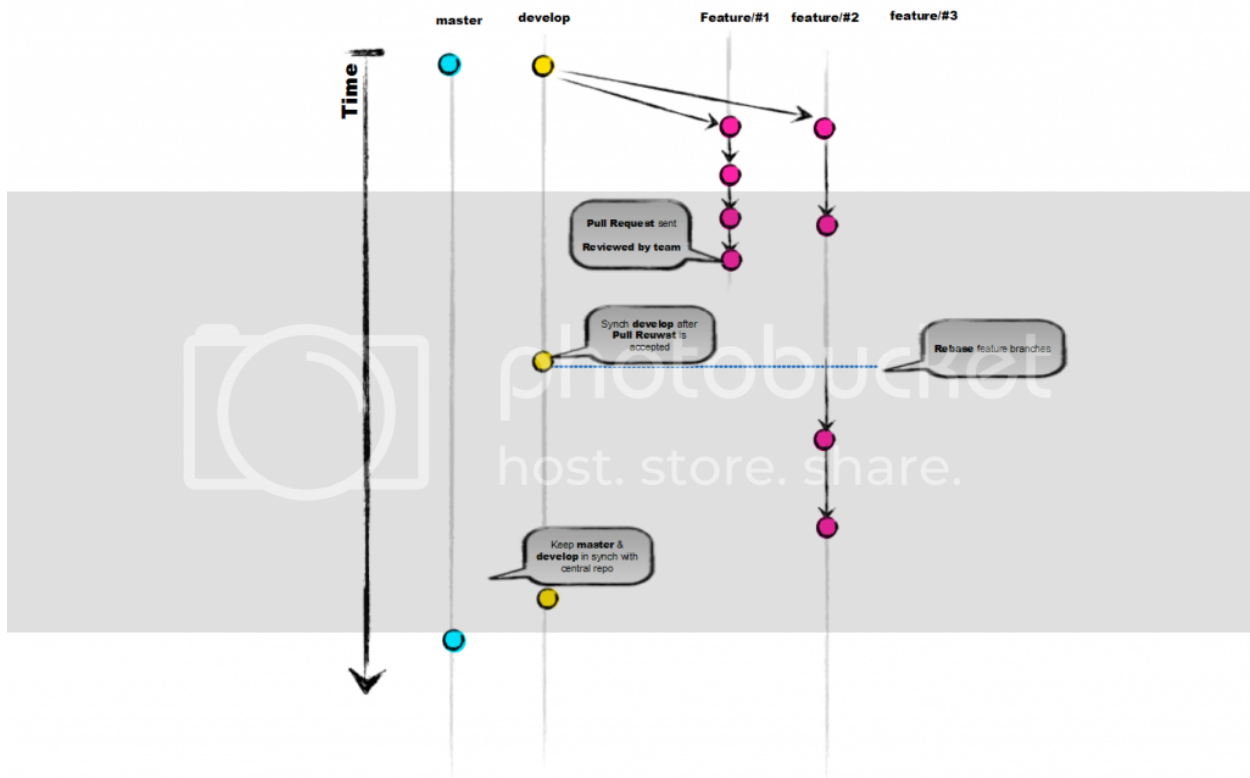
master

develop

Feature/#1

feature/#2

feature/#3

Time

Pull Request sent

Reviewed by team

Synch develop after Pull Reuwst is accepted

Rebase feature branches

photobucket
host. store. share.

Keep master & develop in synch with central repo